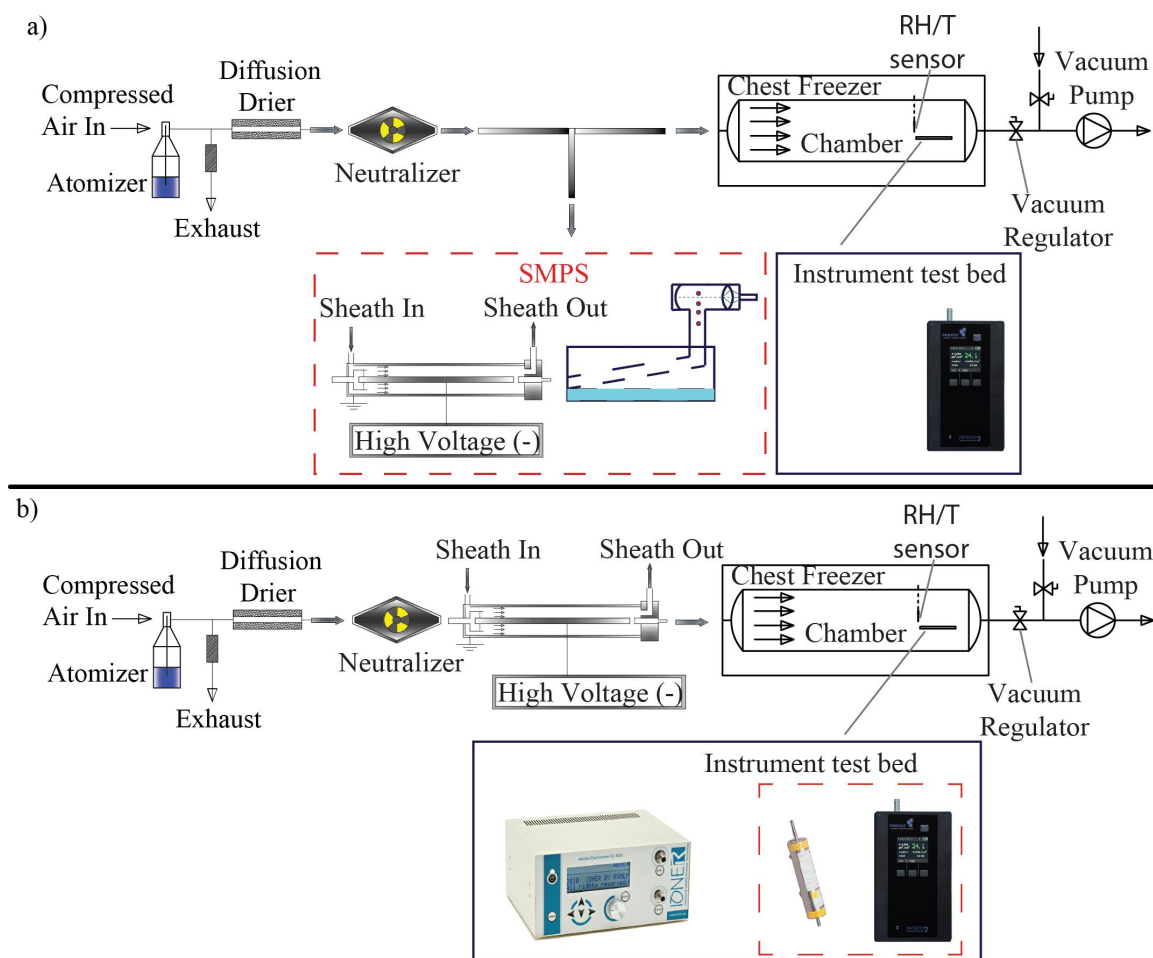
a)

Compressed Air In

Atomizer

Exhaust

Diffusion Drier

Neutralizer

Chest Freezer

Chamber

RH/T sensor

Vacuum Pump

Vacuum Regulator

SMPS

Sheath In

Sheath Out

High Voltage (-)

Instrument test bed

24.1

b)

Compressed Air In

Atomizer

Exhaust

Diffusion Drier

Neutralizer

Sheath In

Sheath Out

High Voltage (-)

Chest Freezer

Chamber

RH/T sensor

Vacuum Pump

Vacuum Regulator

Instrument test bed

IONER

24.1